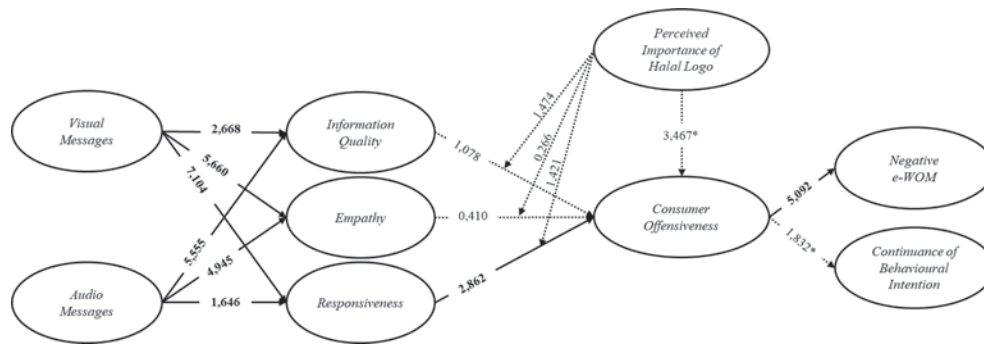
Perceived Importance of Halal Logo

Visual Messages

2,668

5,660

7,104

Information Quality

1,078

1,474

0,266

1,421

3,467*

Negative e-WOM

Empathy

0,410

Consumer Offensiveness

5,092

1,832*

5,555

4,945

Continuance of Behavioural Intention

Audio Messages

1,646

Responsiveness

2,862